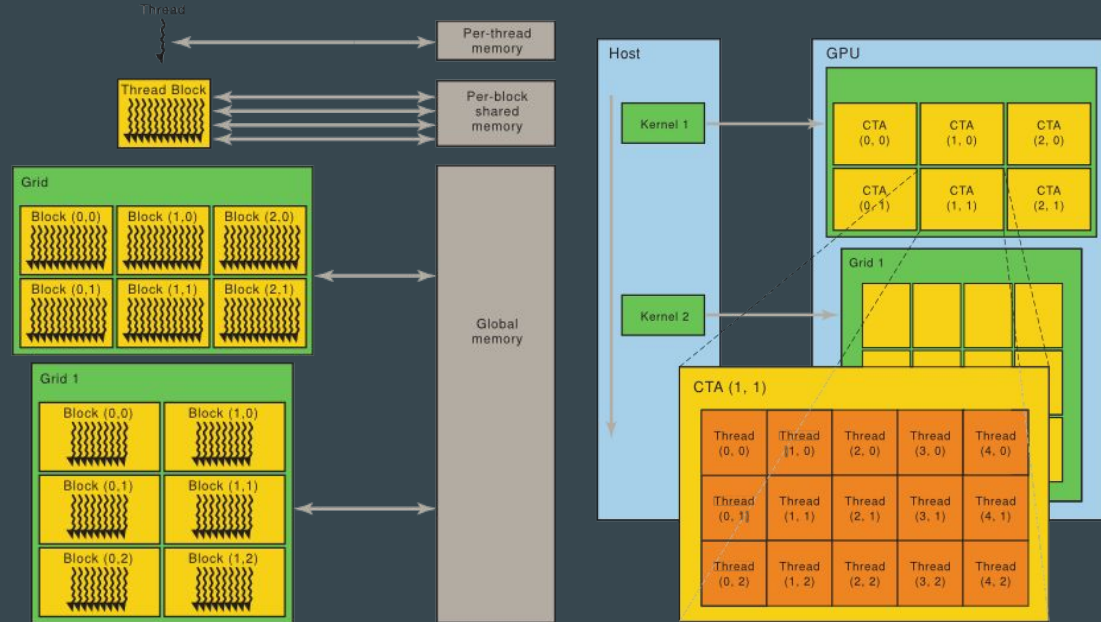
Thread

Per-thread memory

Thread Block

Per-block shared memory

Grid

| Block (0,0) | Block (1,0) | Block (2,0) |
|---|---|---|
| Block (0,1) | Block (1,1) | Block (2,1) |

Global memory

Grid 1

| Block (0,0) | Block (1,0) |
|---|---|
| Block (0,1) | Block (1,1) |
| Block (0,2) | Block (1,2) |

Host

Kernel 1

Kernel 2

GPU

| CTA (0, 0) | CTA (1, 0) | CTA (2, 0) |
|---|---|---|
| CTA (0, 1) | CTA (1, 1) | CTA (2, 1) |

Grid 1

CTA (1, 1)

| Thread (0, 0) | Thread (1, 0) | Thread (2, 0) | Thread (3, 0) | Thread (4, 0) |
|---|---|---|---|---|
| Thread (0, 1) | Thread (1, 1) | Thread (2, 1) | Thread (3, 1) | Thread (4, 1) |
| Thread (0, 2) | Thread (1, 2) | Thread (2, 2) | Thread (3, 2) | Thread (4, 2) |